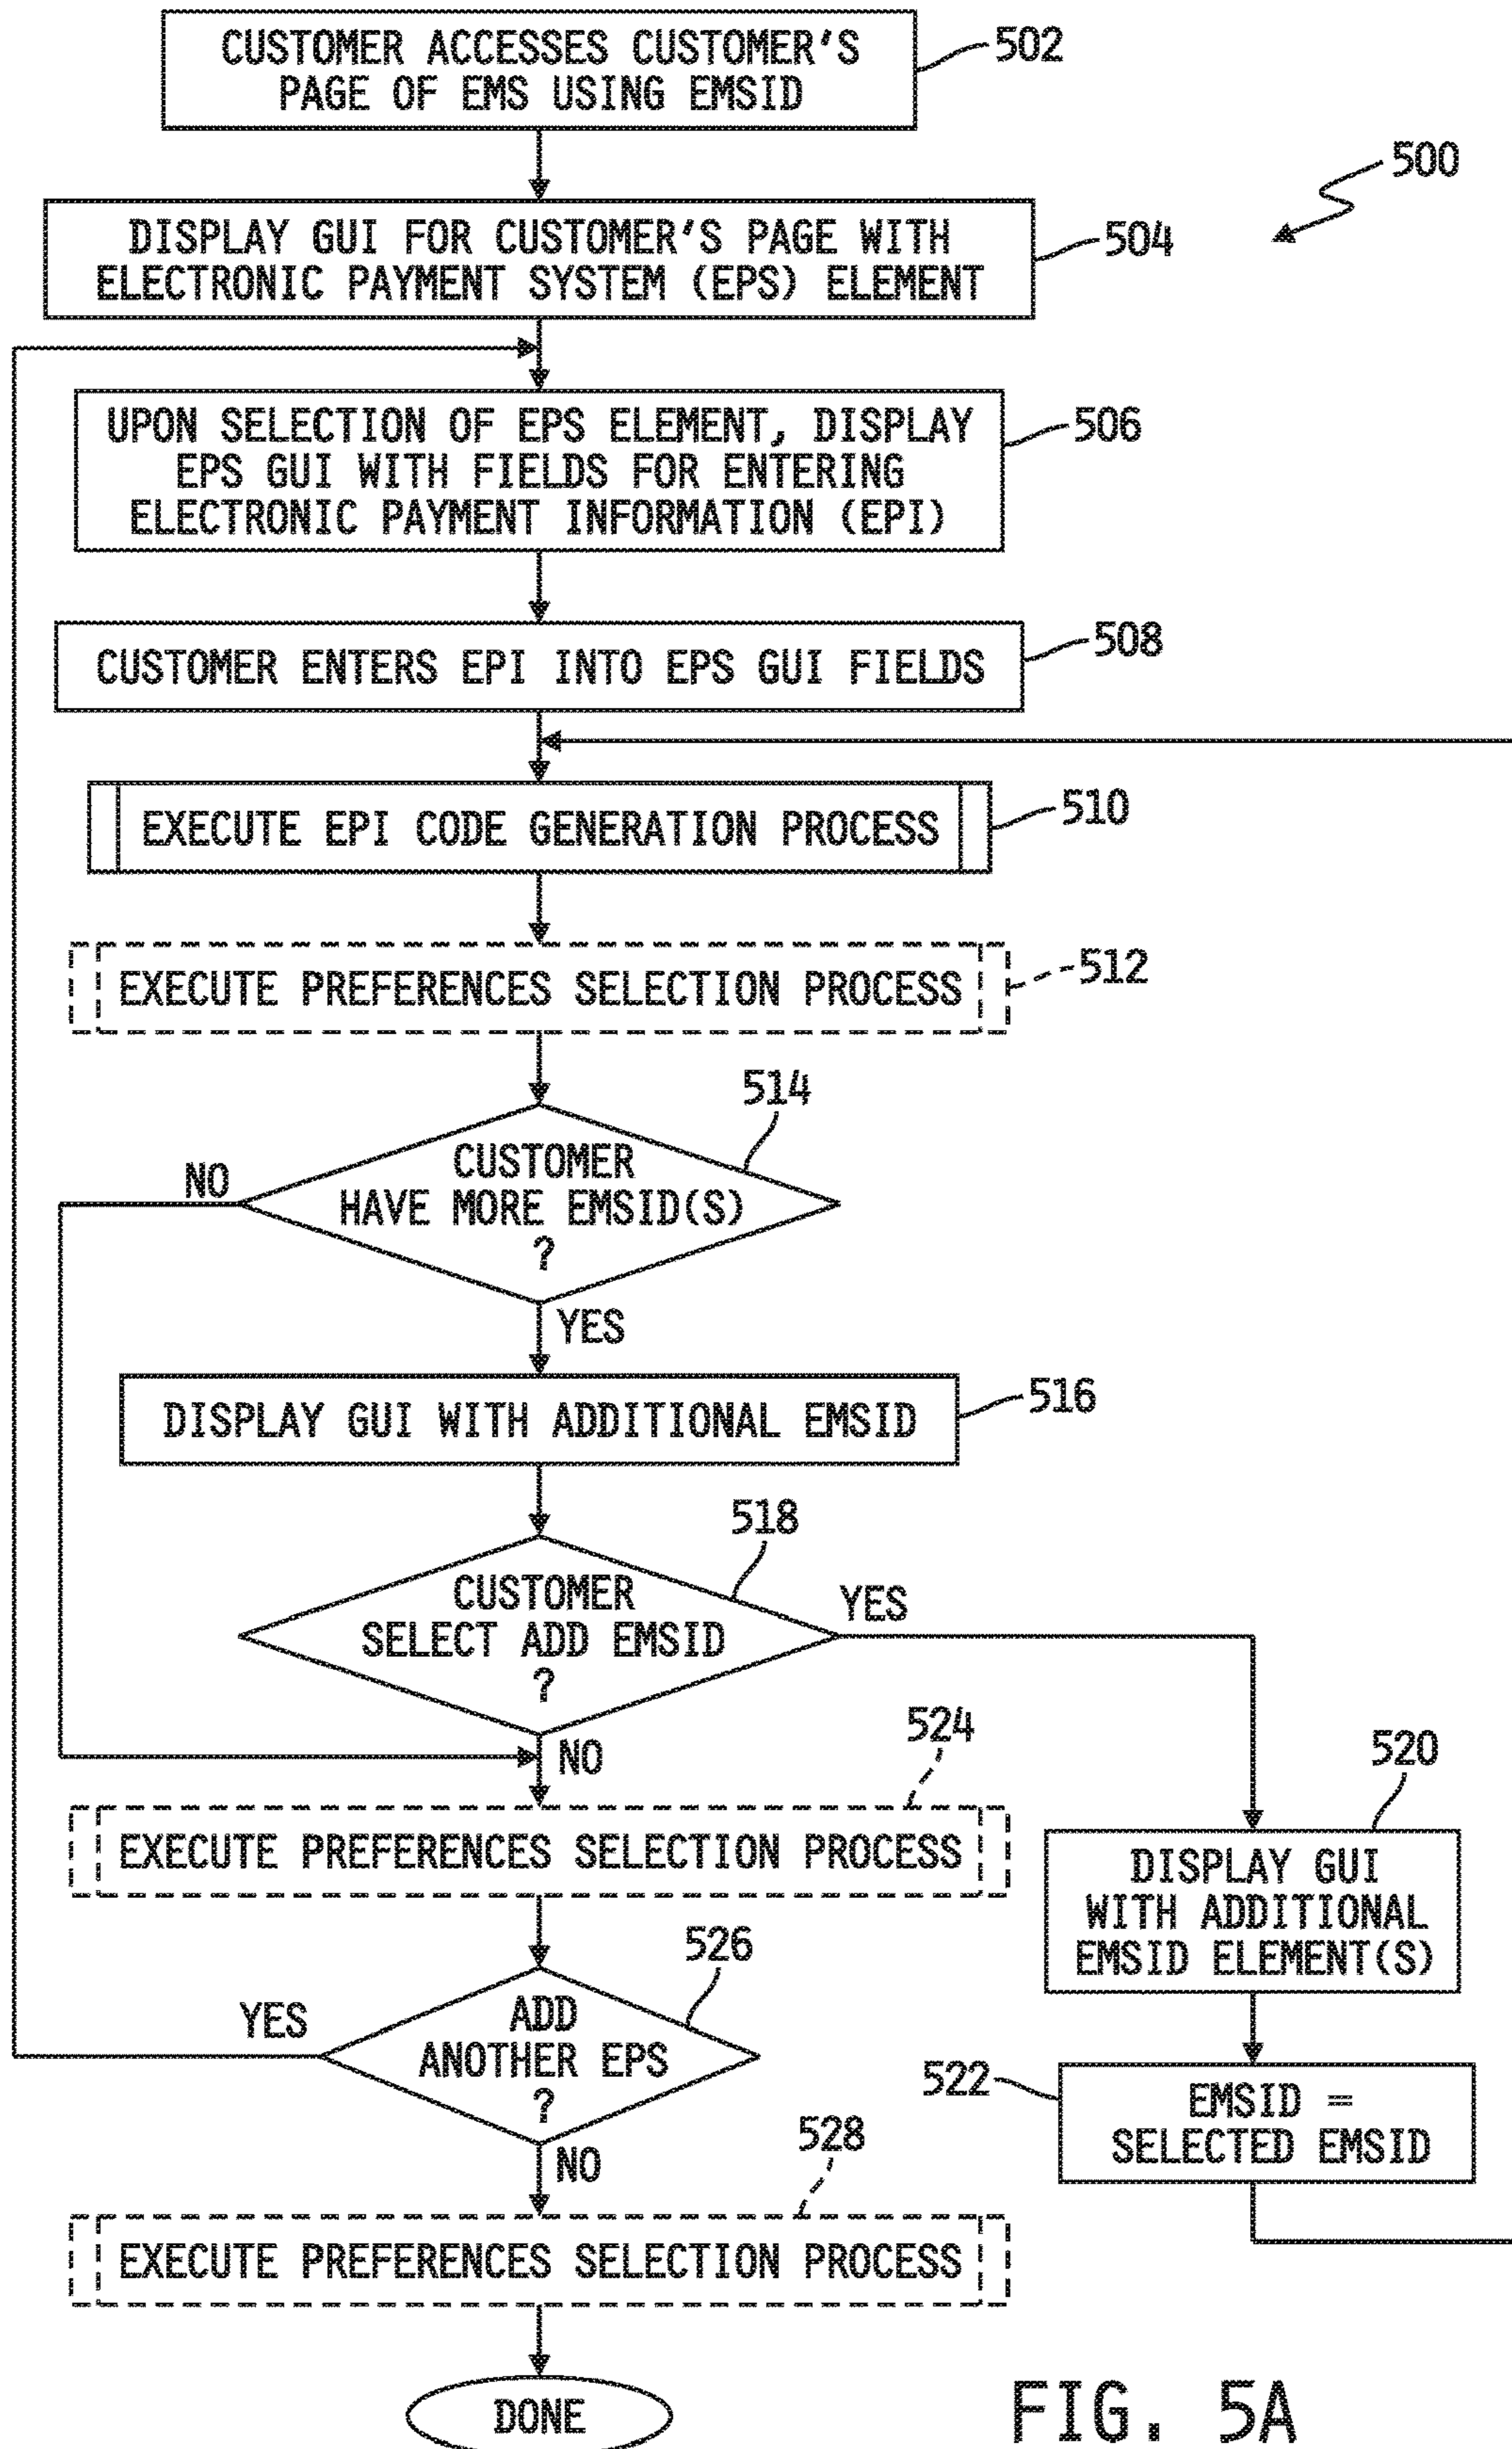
CUSTOMER ACCESSES CUSTOMER'S PAGE OF EMS USING EMSID

502

500

DISPLAY GUI FOR CUSTOMER'S PAGE WITH ELECTRONIC PAYMENT SYSTEM (EPS) ELEMENT

504

UPON SELECTION OF EPS ELEMENT, DISPLAY EPS GUI WITH FIELDS FOR ENTERING ELECTRONIC PAYMENT INFORMATION (EPI)

506

CUSTOMER ENTERS EPI INTO EPS GUI FIELDS

508

EXECUTE EPI CODE GENERATION PROCESS

510

EXECUTE PREFERENCES SELECTION PROCESS

512

514

CUSTOMER HAVE MORE EMSID(S) ?

NO

YES

DISPLAY GUI WITH ADDITIONAL EMSID

516

518

CUSTOMER SELECT ADD EMSID ?

YES

NO

524

EXECUTE PREFERENCES SELECTION PROCESS

520

DISPLAY GUI WITH ADDITIONAL EMSID ELEMENT(S)

526

ADD ANOTHER EPS ?

YES

NO

522

EMSID = SELECTED EMSID

528

EXECUTE PREFERENCES SELECTION PROCESS

DONE

FIG. 5A